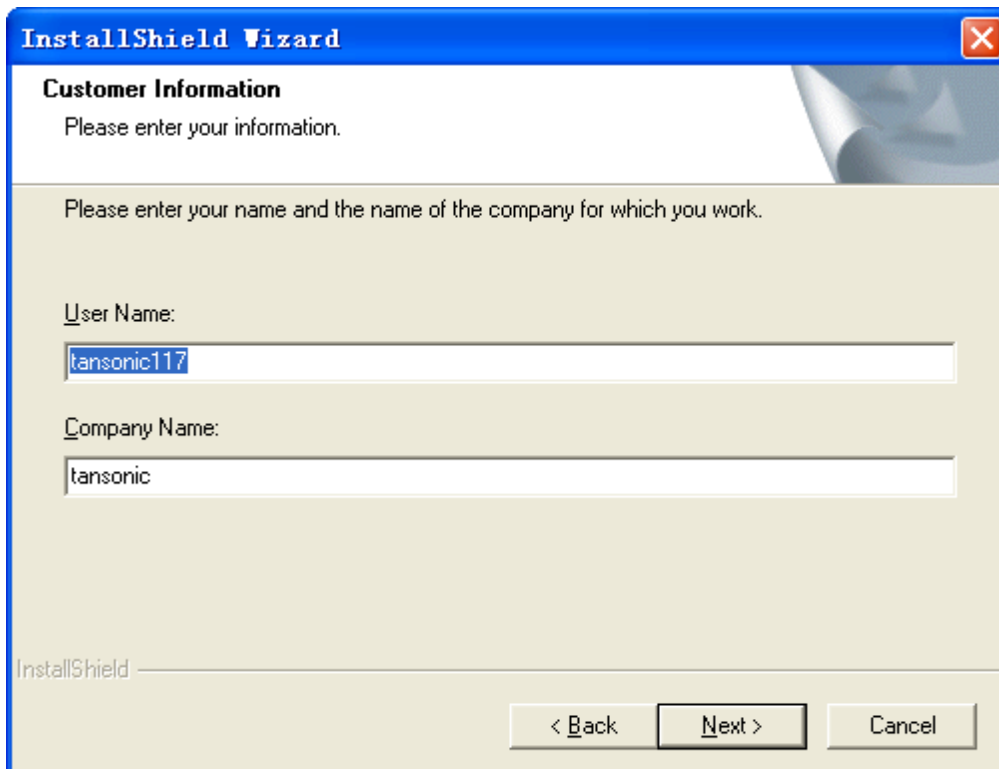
InstallShield Wizard

Customer Information
Please enter your information.

Please enter your name and the name of the company for which you work.

User Name:
tansonic117

Company Name:
tansonic

InstallShield

< Back
Next >
Cancel